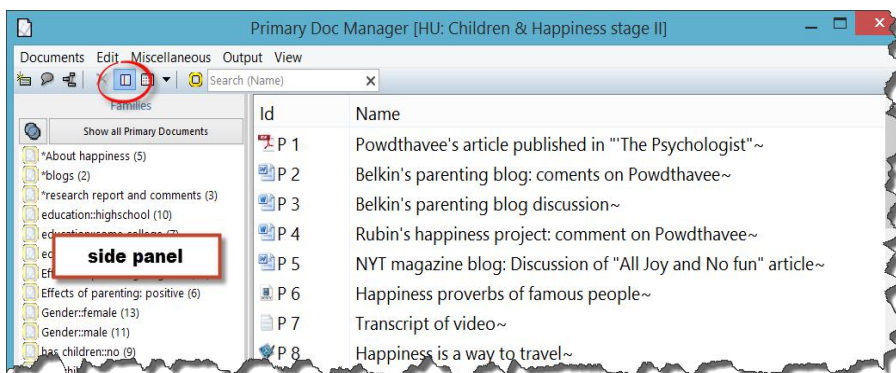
Primary Doc Manager [HU: Children & Happiness stage II]

Documents Edit Miscellaneous Output View

Search (Name)

Families

Show all Primary Documents

*About happiness (5)
*blogs (2)
*research report and comments (3)
education::highschool (10)
education::some college (7)
ed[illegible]
Eff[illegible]
Effects of parenting: positive (6)
Gender::female (13)
Gender::male (11)
has children::no (9)

side panel

| Id | Name |
|---|---|
| P 1 | Powdthavee's article published in "'The Psychologist"~ |
| P 2 | Belkin's parenting blog: coments on Powdthavee~ |
| P 3 | Belkin's parenting blog discussion~ |
| P 4 | Rubin's happiness project: comment on Powdthavee~ |
| P 5 | NYT magazine blog: Discussion of "All Joy and No fun" article~ |
| P 6 | Happiness proverbs of famous people~ |
| P 7 | Transcript of video~ |
| P 8 | Happiness is a way to travel~ |